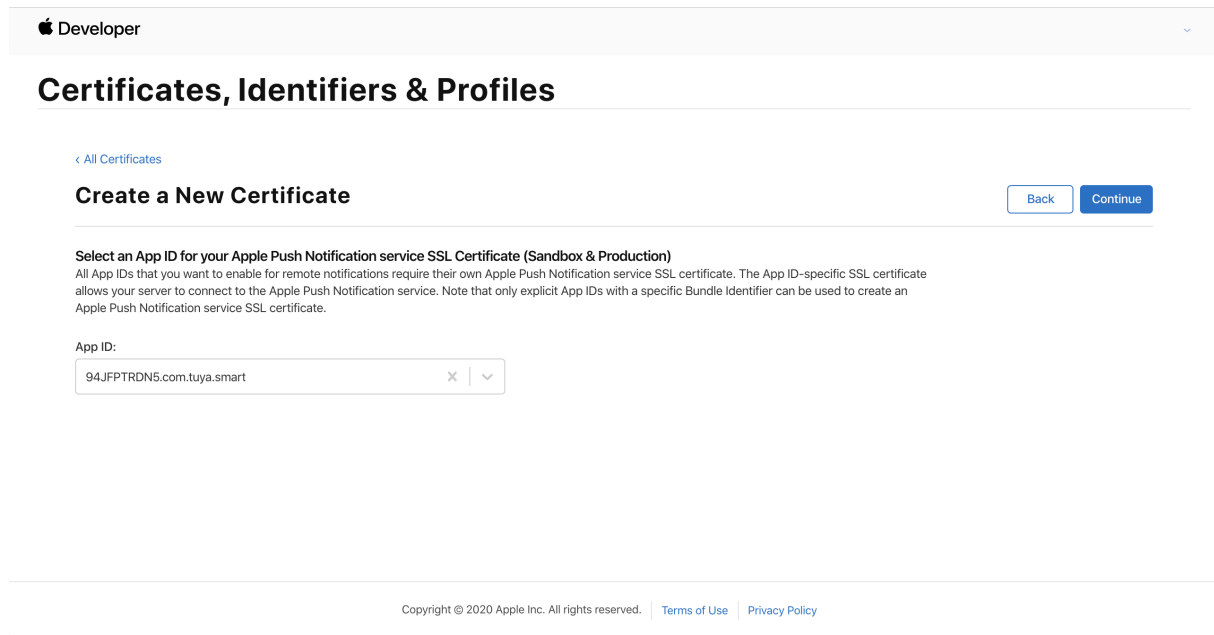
Developer

Certificates, Identifiers & Profiles

‹ All Certificates

Create a New Certificate

Back Continue

Select an App ID for your Apple Push Notification service SSL Certificate (Sandbox & Production)
All App IDs that you want to enable for remote notifications require their own Apple Push Notification service SSL certificate. The App ID-specific SSL certificate allows your server to connect to the Apple Push Notification service. Note that only explicit App IDs with a specific Bundle Identifier can be used to create an Apple Push Notification service SSL certificate.

App ID:
94JFPTRDN5.com.tuya.smart

Copyright © 2020 Apple Inc. All rights reserved. Terms of Use Privacy Policy